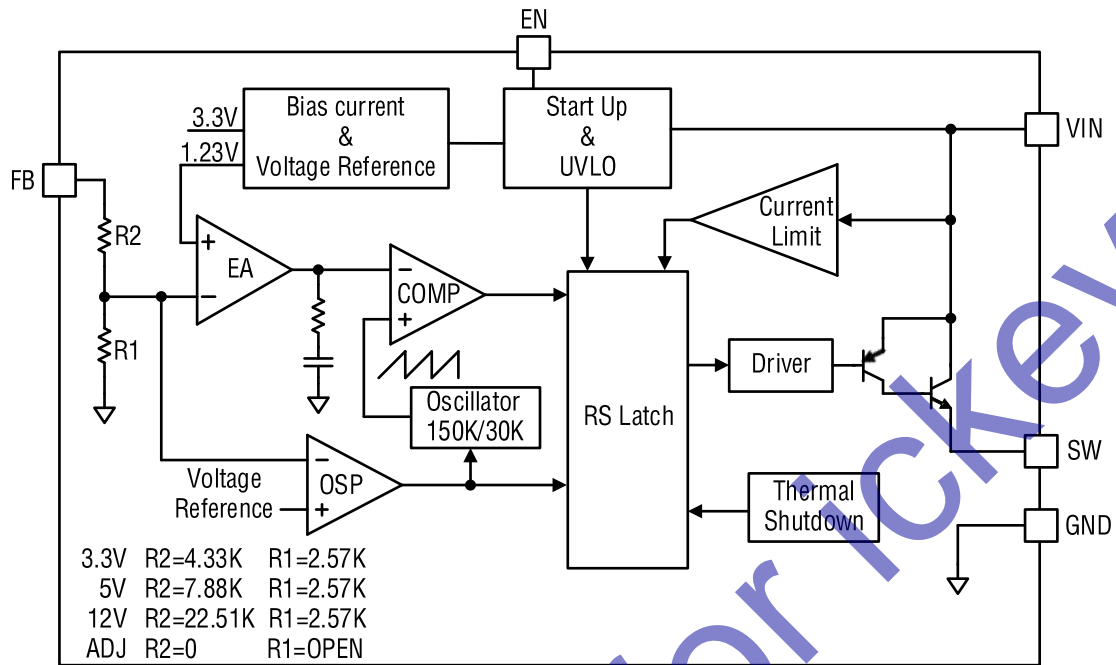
EN

VIN

FB

SW

GND

3.3V

1.23V

Bias current
&
Voltage Reference

Start Up
&
UVLO

Current
Limit

R2

R1

+

EA

−

−

COMP

+

Oscillator
150K/30K

RS Latch

Driver

Voltage
Reference

−

OSP

+

Thermal
Shutdown

| | | |
|---|---|---|
| 3.3V | R2=4.33K | R1=2.57K |
| 5V | R2=7.88K | R1=2.57K |
| 12V | R2=22.51K | R1=2.57K |
| ADJ | R2=0 | R1=OPEN |

ickev
or